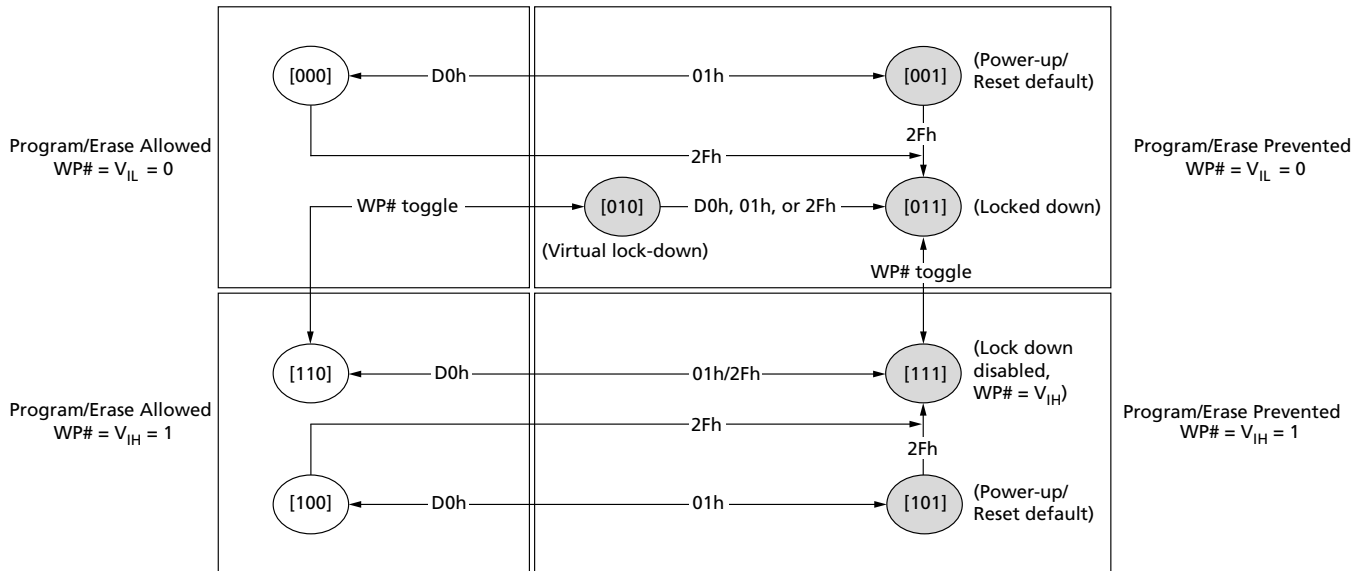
Program/Erase Allowed
WP# = $V_{IL}$ = 0

[000]

D0h

01h

[001]

(Power-up/ Reset default)

2Fh

2Fh

Program/Erase Prevented
WP# = $V_{IL}$ = 0

WP# toggle

[010]

D0h, 01h, or 2Fh

[011]

(Locked down)

(Virtual lock-down)

WP# toggle

Program/Erase Allowed
WP# = $V_{IH}$ = 1

[110]

D0h

01h/2Fh

[111]

(Lock down disabled, WP# = $V_{IH}$)

2Fh

2Fh

Program/Erase Prevented
WP# = $V_{IH}$ = 1

[100]

D0h

01h

[101]

(Power-up/ Reset default)